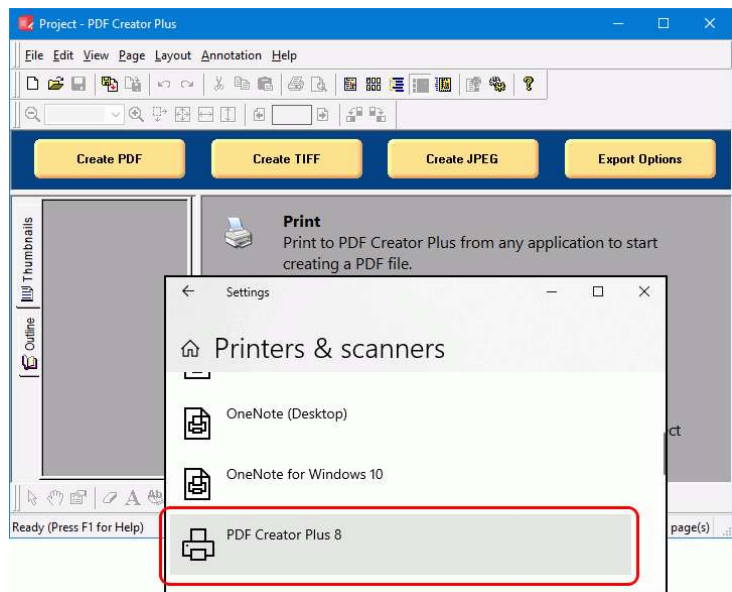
Project - PDF Creator Plus

File Edit View Page Layout Annotation Help

Create PDF
Create TIFF
Create JPEG
Export Options

Thumbnails
Outline

Print
Print to PDF Creator Plus from any application to start creating a PDF file.

Settings

Printers & scanners

OneNote (Desktop)

OneNote for Windows 10

PDF Creator Plus 8

ct

Ready (Press F1 for Help)

page(s)